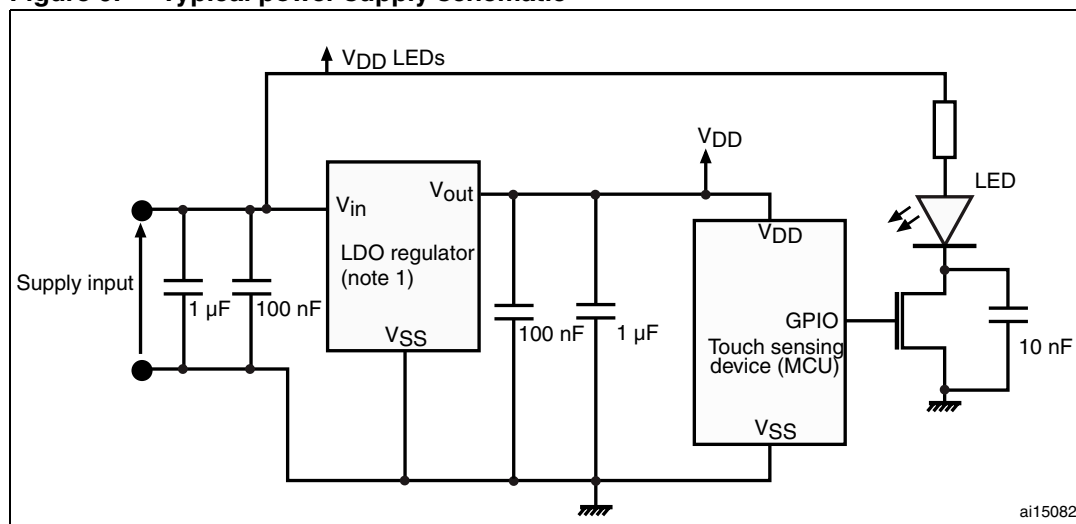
Figure 5. Typical power supply schematic

$V_{DD}$ LEDs

$V_{DD}$

LED

$V_{in}$

$V_{out}$

LDO regulator (note 1)

$V_{DD}$

Supply input

1 µF

100 nF

$V_{SS}$

100 nF

1 µF

GPIO

Touch sensing device (MCU)

10 nF

$V_{SS}$

ai15082